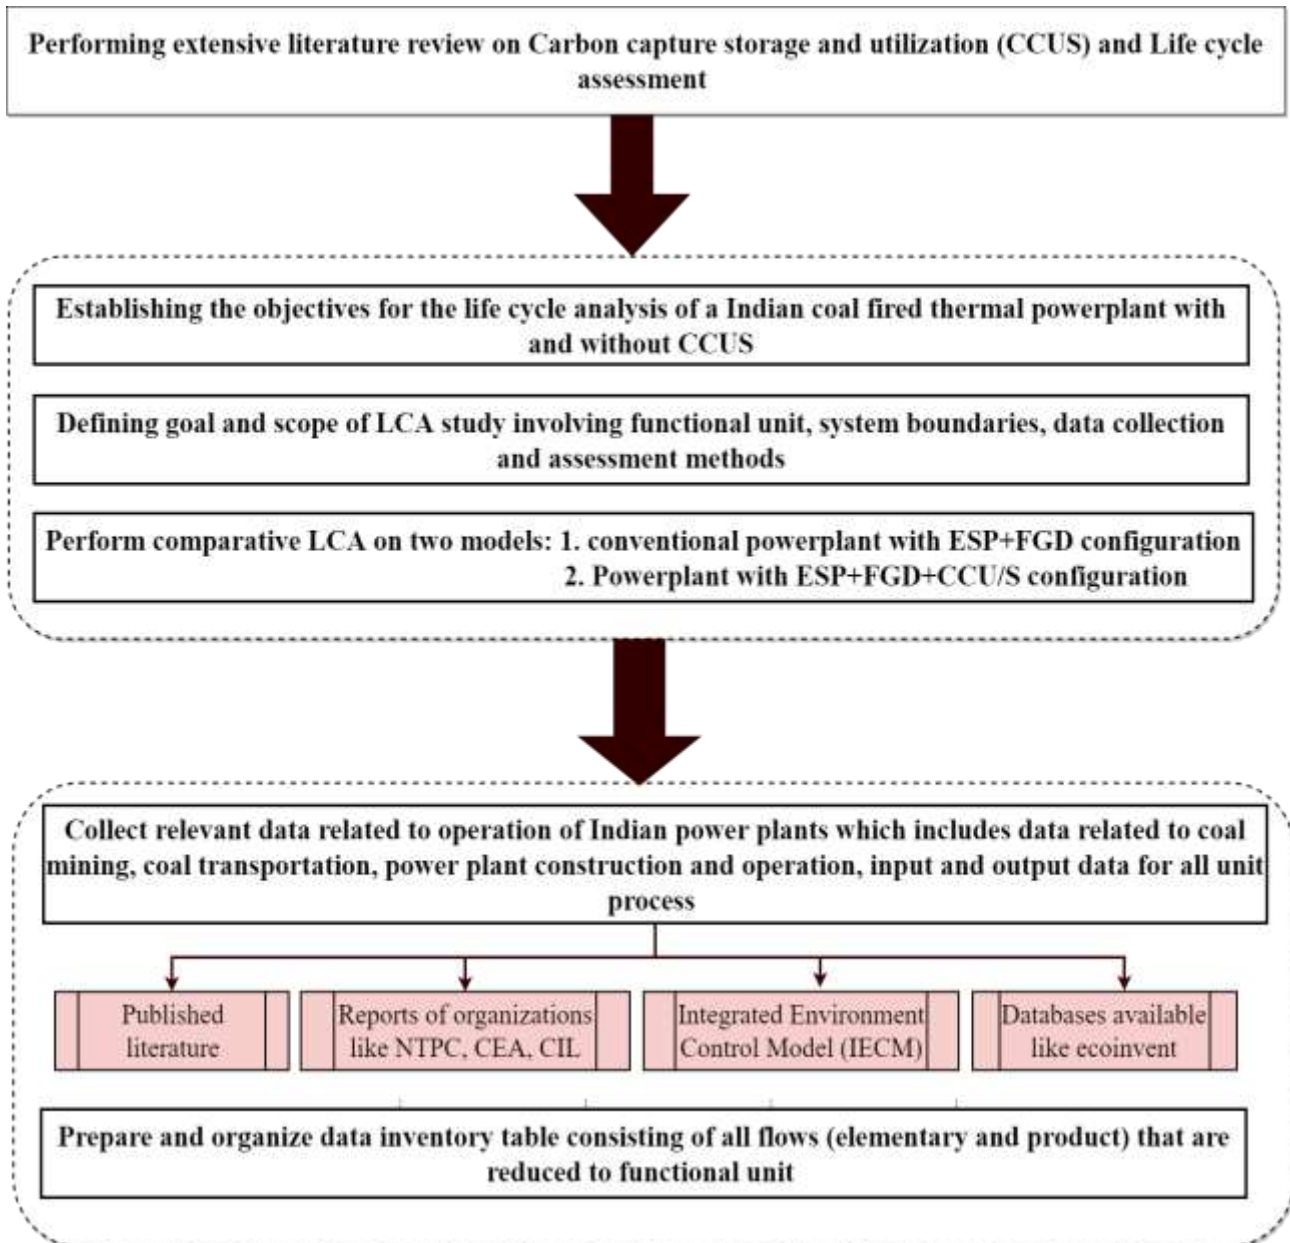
Performing extensive literature review on Carbon capture storage and utilization (CCUS) and Life cycle assessment

Establishing the objectives for the life cycle analysis of a Indian coal fired thermal powerplant with and without CCUS

Defining goal and scope of LCA study involving functional unit, system boundaries, data collection and assessment methods

Perform comparative LCA on two models: 1. conventional powerplant with ESP+FGD configuration
2. Powerplant with ESP+FGD+CCU/S configuration

Collect relevant data related to operation of Indian power plants which includes data related to coal mining, coal transportation, power plant construction and operation, input and output data for all unit process

Published literature

Reports of organizations like NTPC, CEA, CIL

Integrated Environment Control Model (IECM)

Databases available like ecoinvent

Prepare and organize data inventory table consisting of all flows (elementary and product) that are reduced to functional unit